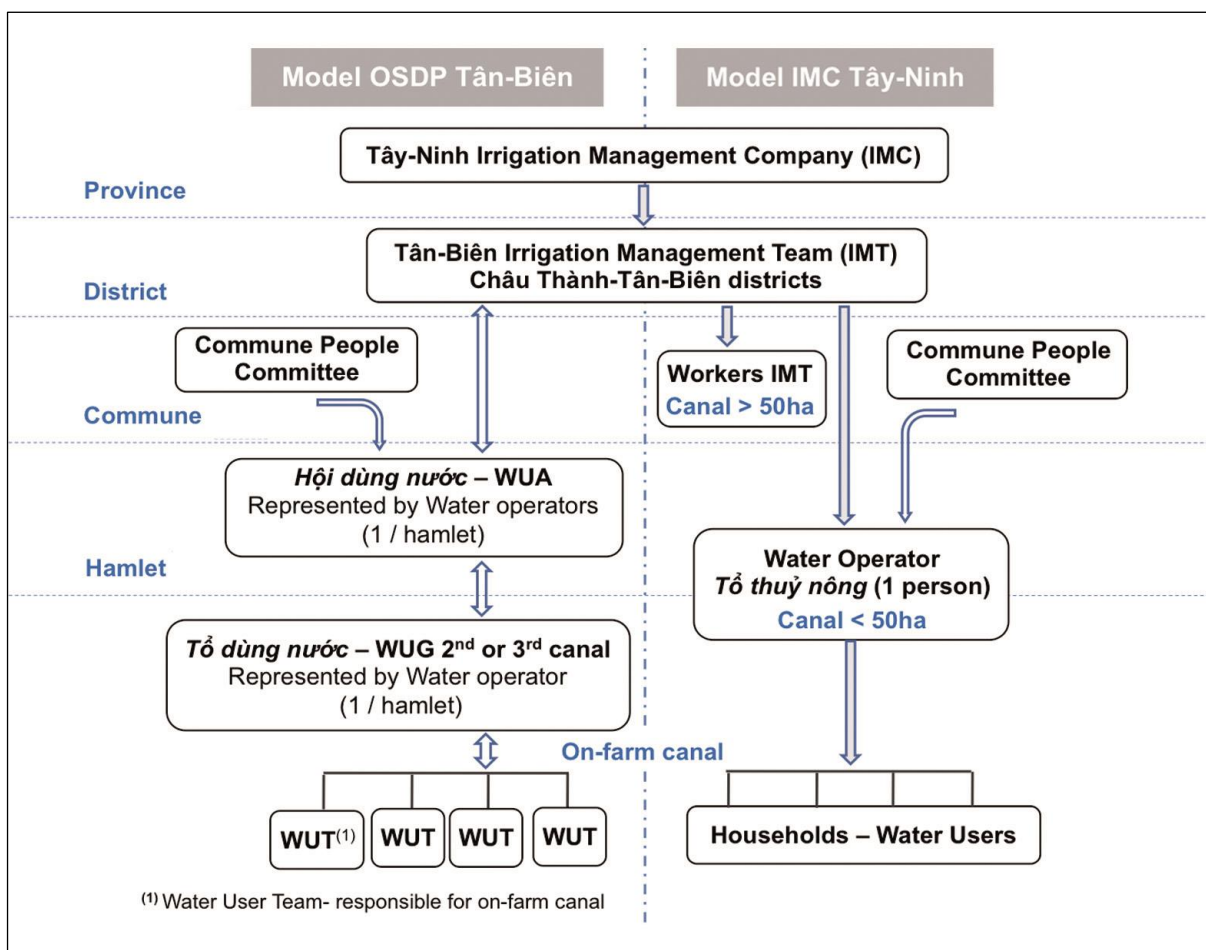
Model OSDP Tân-Biên

Model IMC Tây-Ninh

Tây-Ninh Irrigation Management Company (IMC)

Province

Tân-Biên Irrigation Management Team (IMT)
Châu Thành-Tân-Biên districts

District

Commune People Committee

Workers IMT
Canal > 50ha

Commune People Committee

Commune

*Hội dùng nước* – WUA
Represented by Water operators
(1 / hamlet)

Hamlet

Water Operator
*Tổ thuỷ nông* (1 person)
Canal < 50ha

*Tổ dùng nước* – WUG 2$^{nd}$ or 3$^{rd}$ canal
Represented by Water operator
(1 / hamlet)

On-farm canal

WUT$^{(1)}$ | WUT | WUT | WUT

Households – Water Users

$^{(1)}$ Water User Team- responsible for on-farm canal